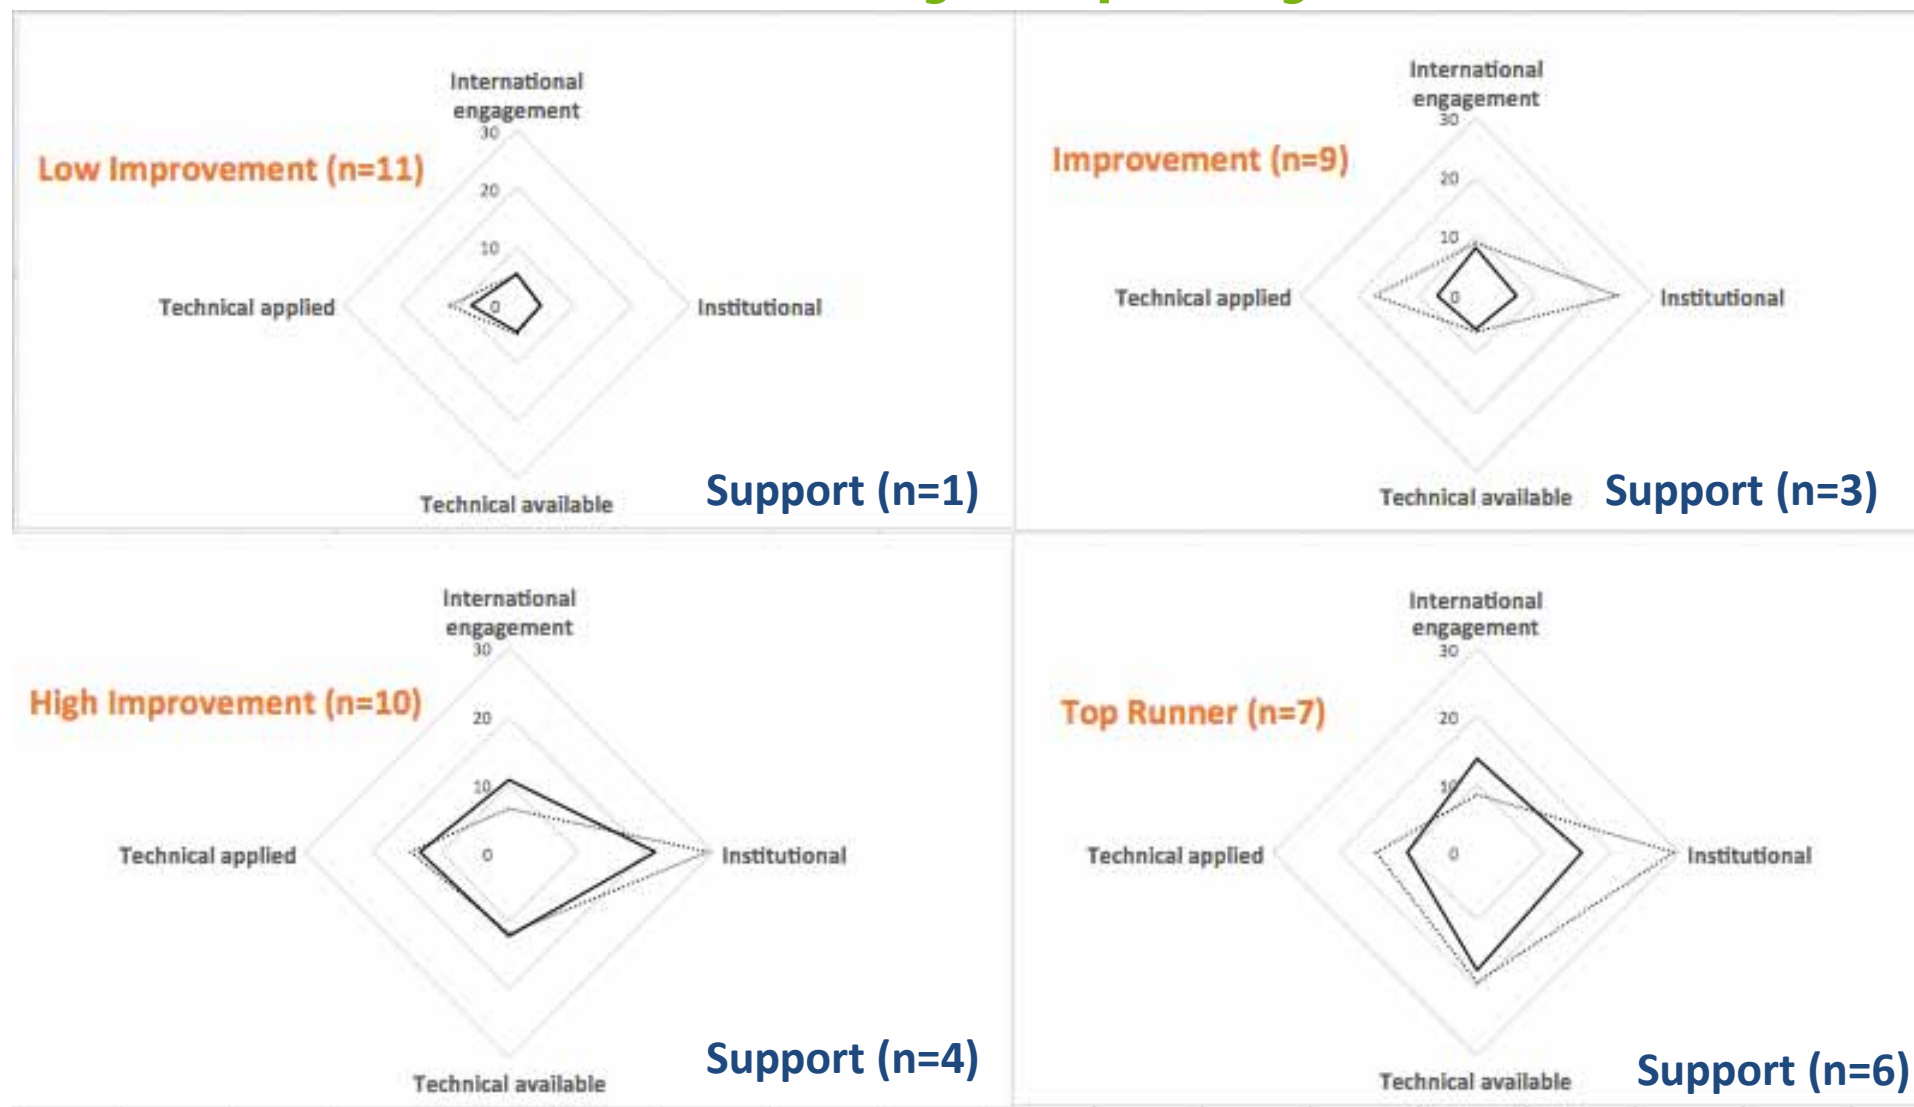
Low Improvement (n=11)

International engagement

30

20

10

0

Technical applied

Institutional

Technical available

Support (n=1)

Improvement (n=9)

International engagement

30

20

10

0

Technical applied

Institutional

Technical available

Support (n=3)

High Improvement (n=10)

International engagement

30

20

10

0

Technical applied

Institutional

Technical available

Support (n=4)

Top Runner (n=7)

International engagement

30

20

10

0

Technical applied

Institutional

Technical available

Support (n=6)